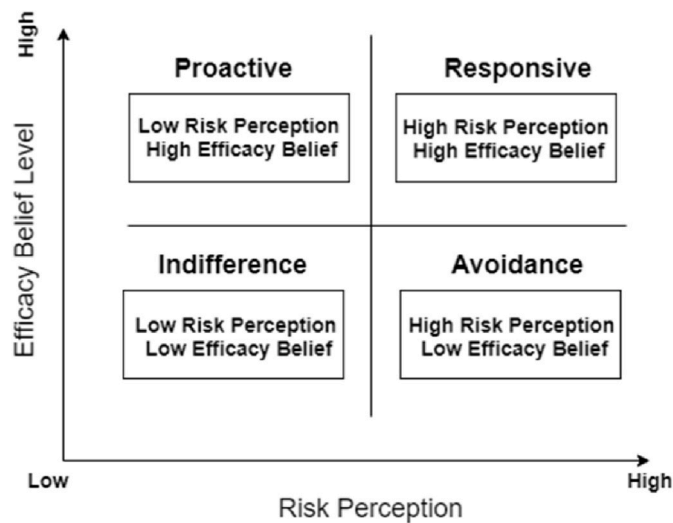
High

Efficacy Belief Level

Proactive

Low Risk Perception
High Efficacy Belief

Responsive

High Risk Perception
High Efficacy Belief

Indifference

Low Risk Perception
Low Efficacy Belief

Avoidance

High Risk Perception
Low Efficacy Belief

Low

High

Risk Perception